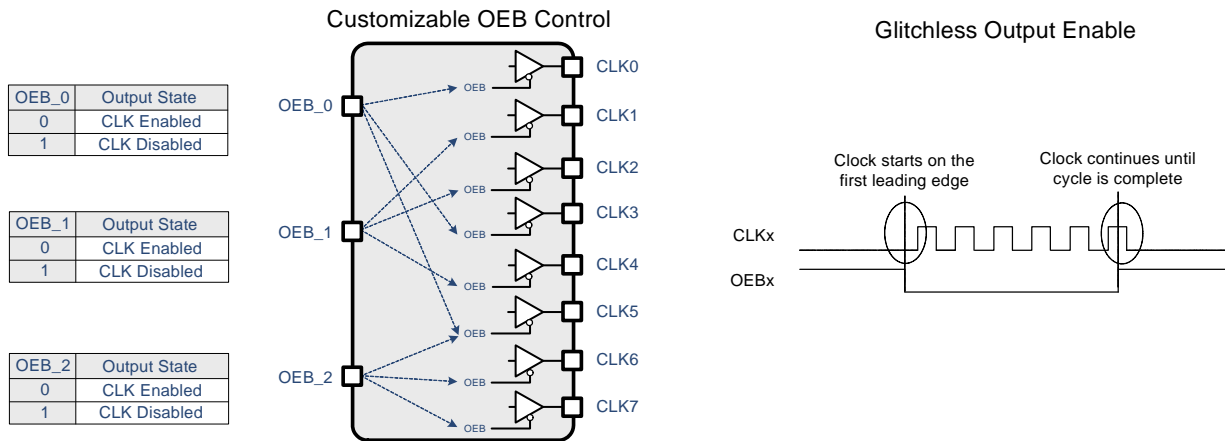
| OEB_0 | Output State |
|---|---|
| 0 | CLK Enabled |
| 1 | CLK Disabled |

| OEB_1 | Output State |
|---|---|
| 0 | CLK Enabled |
| 1 | CLK Disabled |

| OEB_2 | Output State |
|---|---|
| 0 | CLK Enabled |
| 1 | CLK Disabled |

Customizable OEB Control

OEB_0
OEB_1
OEB_2

OEB
OEB
OEB
OEB
OEB
OEB
OEB
OEB

CLK0
CLK1
CLK2
CLK3
CLK4
CLK5
CLK6
CLK7

Glitchless Output Enable

Clock starts on the first leading edge

Clock continues until cycle is complete

CLKx
OEBx